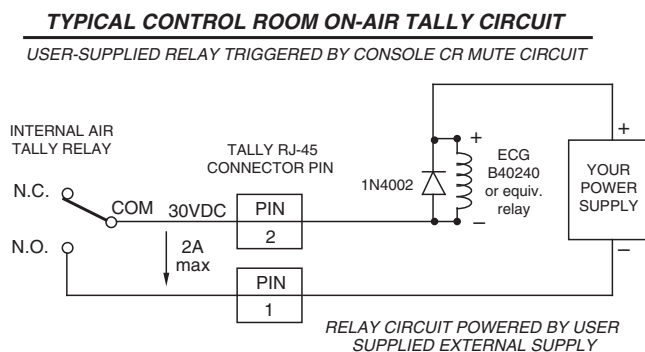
TYPICAL CONTROL ROOM ON-AIR TALLY CIRCUIT

USER-SUPPLIED RELAY TRIGGERED BY CONSOLE CR MUTE CIRCUIT

INTERNAL AIR TALLY RELAY

TALLY RJ-45 CONNECTOR PIN

N.C.

COM

30VDC

N.O.

2A max

PIN 2

PIN 1

1N4002

+

–

ECG B40240 or equiv. relay

+

YOUR POWER SUPPLY

–

RELAY CIRCUIT POWERED BY USER SUPPLIED EXTERNAL SUPPLY